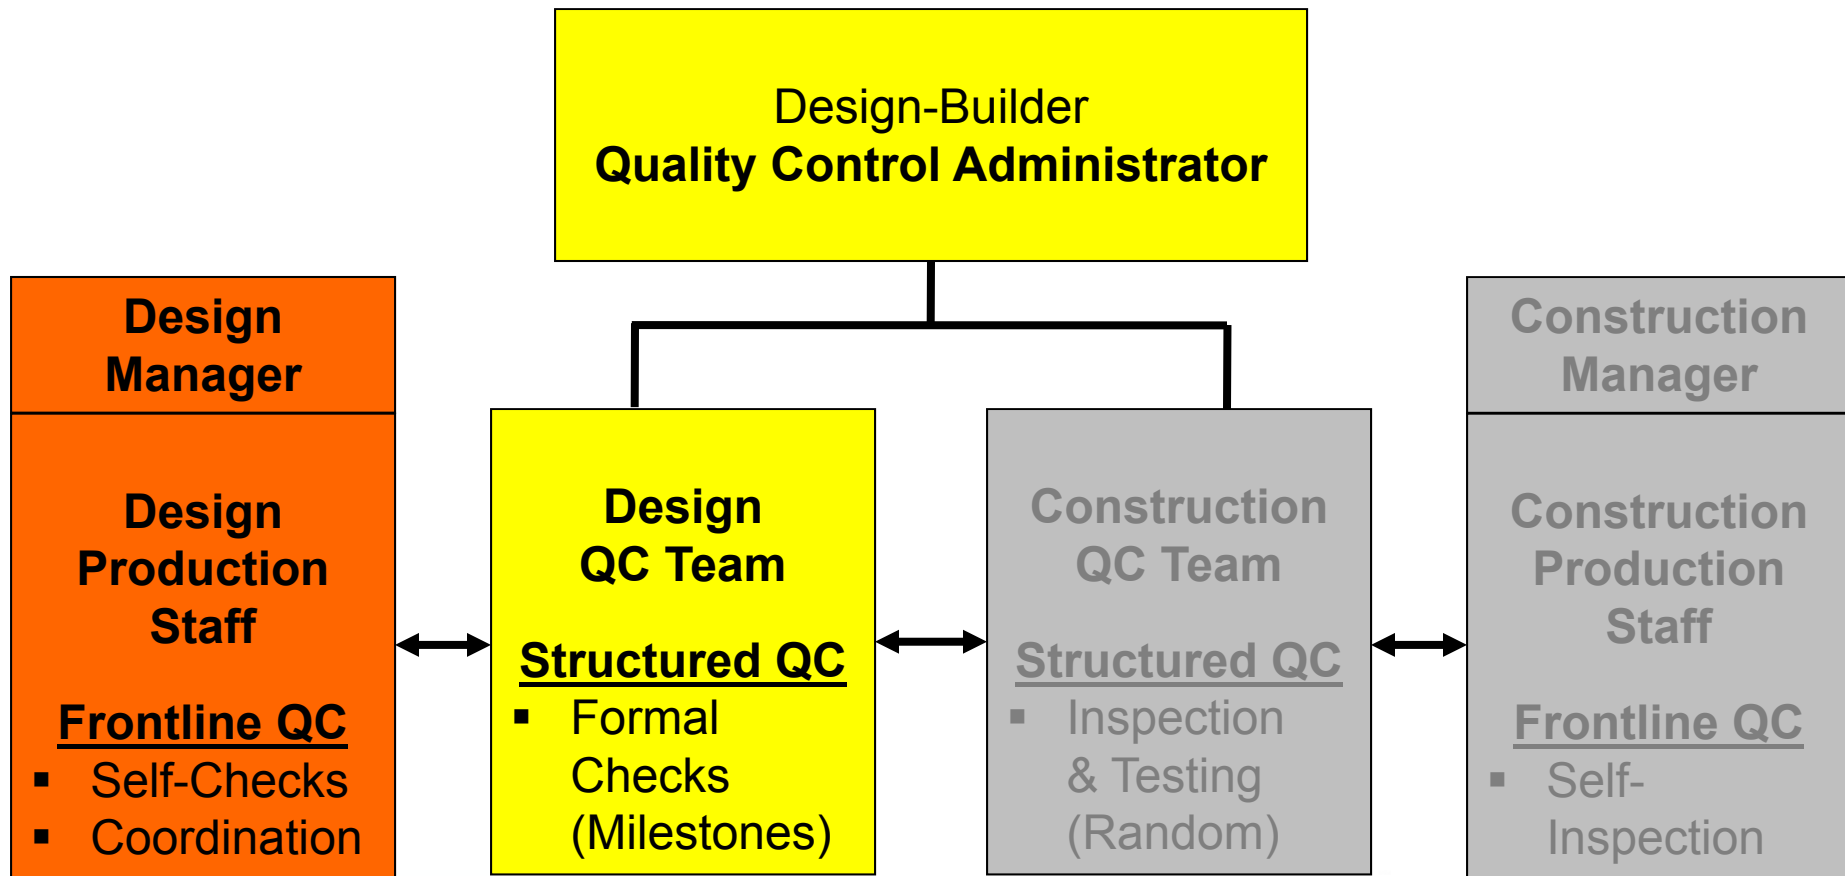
Design-Builder
**Quality Control Administrator**

**Design Manager**

**Design Production Staff**

**Frontline QC**
▪ Self-Checks
▪ Coordination

**Design QC Team**

**Structured QC**
▪ Formal Checks (Milestones)

**Construction QC Team**

**Structured QC**
▪ Inspection & Testing (Random)

**Construction Manager**

**Construction Production Staff**

**Frontline QC**
▪ Self-Inspection